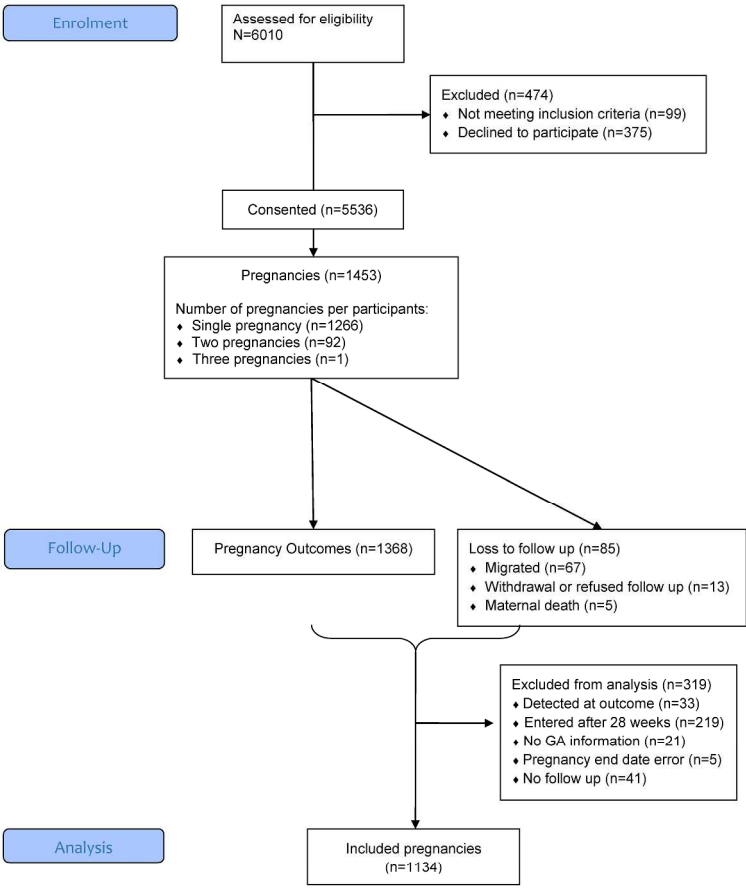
Enrolment

Assessed for eligibility
N=6010

Excluded (n=474)
♦ Not meeting inclusion criteria (n=99)
♦ Declined to participate (n=375)

Consented (n=5536)

Pregnancies (n=1453)

Number of pregnancies per participants:
♦ Single pregnancy (n=1266)
♦ Two pregnancies (n=92)
♦ Three pregnancies (n=1)

Follow-Up

Pregnancy Outcomes (n=1368)

Loss to follow up (n=85)
♦ Migrated (n=67)
♦ Withdrawal or refused follow up (n=13)
♦ Maternal death (n=5)

Excluded from analysis (n=319)
♦ Detected at outcome (n=33)
♦ Entered after 28 weeks (n=219)
♦ No GA information (n=21)
♦ Pregnancy end date error (n=5)
♦ No follow up (n=41)

Analysis

Included pregnancies
(n=1134)